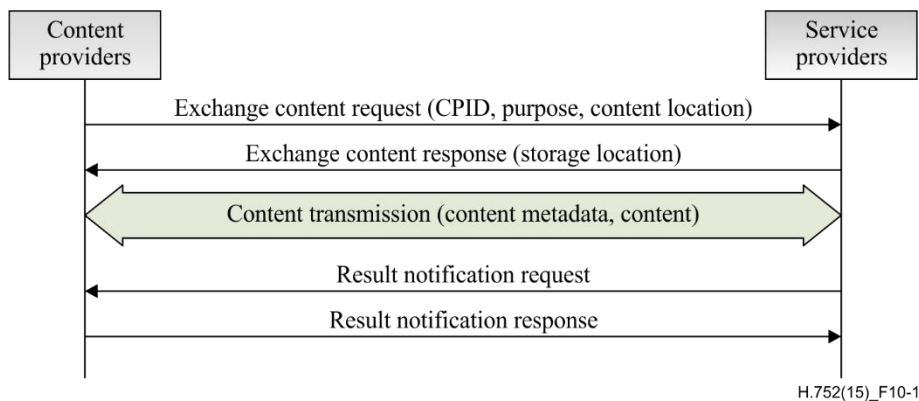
Content providers

Service providers

Exchange content request (CPID, purpose, content location)

Exchange content response (storage location)

Content transmission (content metadata, content)

Result notification request

Result notification response

H.752(15)_F10-1